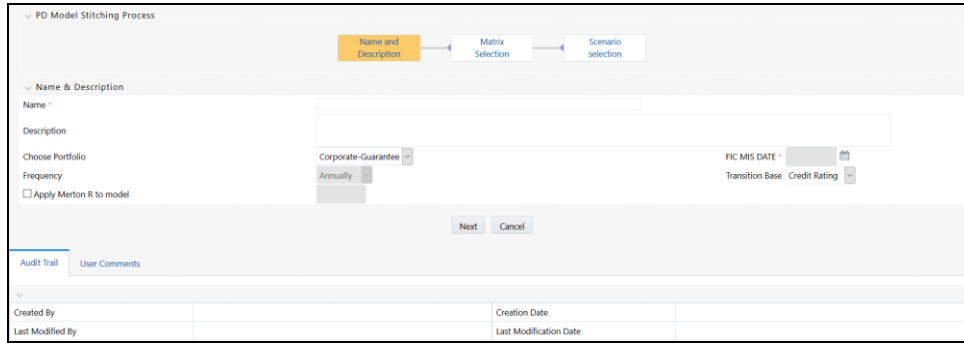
PD Model Stitching Process

Name and Description

Matrix Selection

Scenario selection

Name & Description

Name *

Description

Choose Portfolio

Corporate-Guarantee

FIC MIS DATE *

Frequency

Annually

Transition Base

Credit Rating

Apply Merton R to model

Next

Cancel

Audit Trail

User Comments

| Created By | | Creation Date | |
|---|---|---|---|
| Last Modified By | | Last Modification Date | |